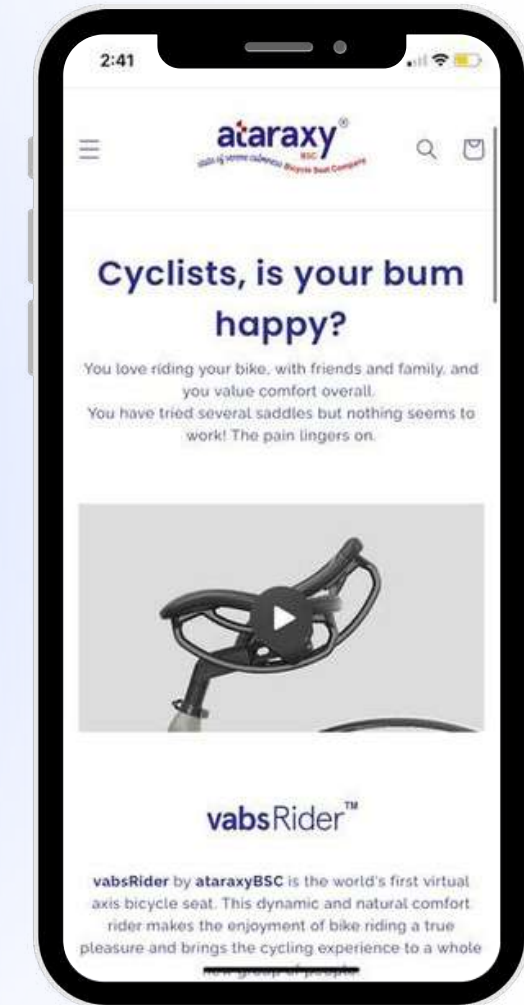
2:41

ataraxy®
BSC
state of serene calmness Bicycle Seat Company

Cyclists, is your bum happy?

You love riding your bike, with friends and family, and you value comfort overall.
You have tried several saddles but nothing seems to work! The pain lingers on.

vabsRider™

vabsRider by ataraxyBSC is the world's first virtual axis bicycle seat. This dynamic and natural comfort rider makes the enjoyment of bike riding a true pleasure and brings the cycling experience to a whole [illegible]